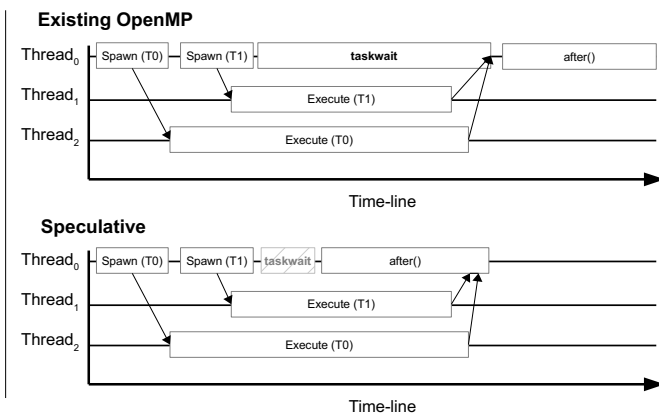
**Existing OpenMP**

Thread$_0$ Spawn (T0) Spawn (T1) **taskwait** after()

Thread$_1$ Execute (T1)

Thread$_2$ Execute (T0)

Time-line

**Speculative**

Thread$_0$ Spawn (T0) Spawn (T1) taskwait after()

Thread$_1$ Execute (T1)

Thread$_2$ Execute (T0)

Time-line